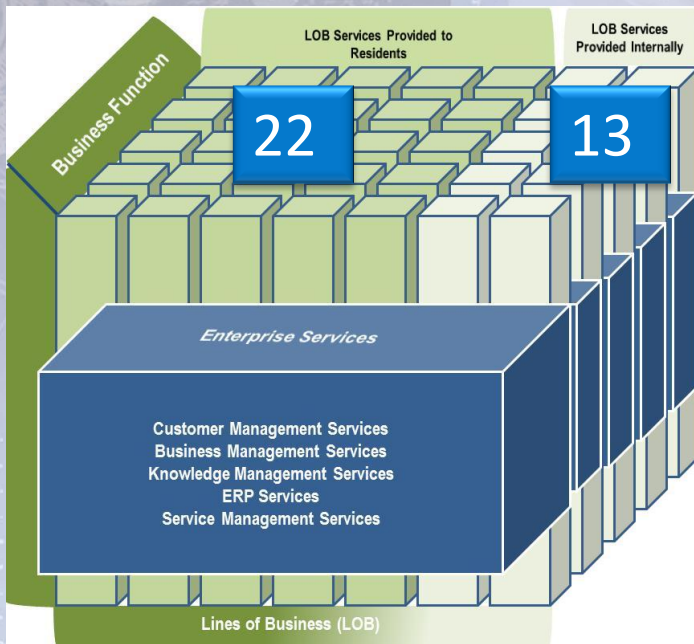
Business Function

LOB Services Provided to Residents

LOB Services Provided Internally

22

13

Enterprise Services

Customer Management Services
Business Management Services
Knowledge Management Services
ERP Services
Service Management Services

Lines of Business (LOB)